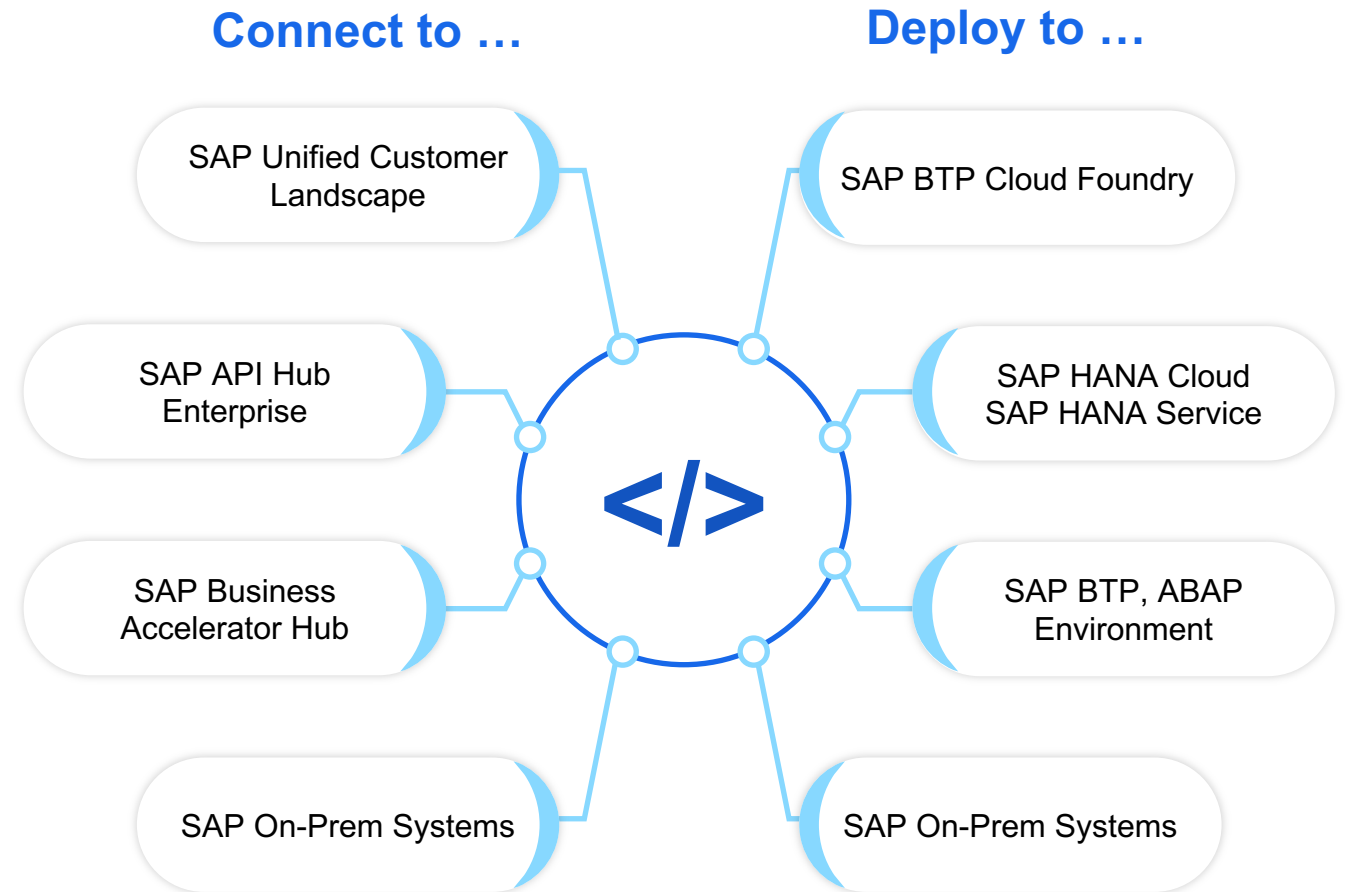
Connect to …

SAP Unified Customer Landscape

SAP API Hub Enterprise

SAP Business Accelerator Hub

SAP On-Prem Systems

Deploy to …

SAP BTP Cloud Foundry

SAP HANA Cloud
SAP HANA Service

SAP BTP, ABAP Environment

SAP On-Prem Systems

</>